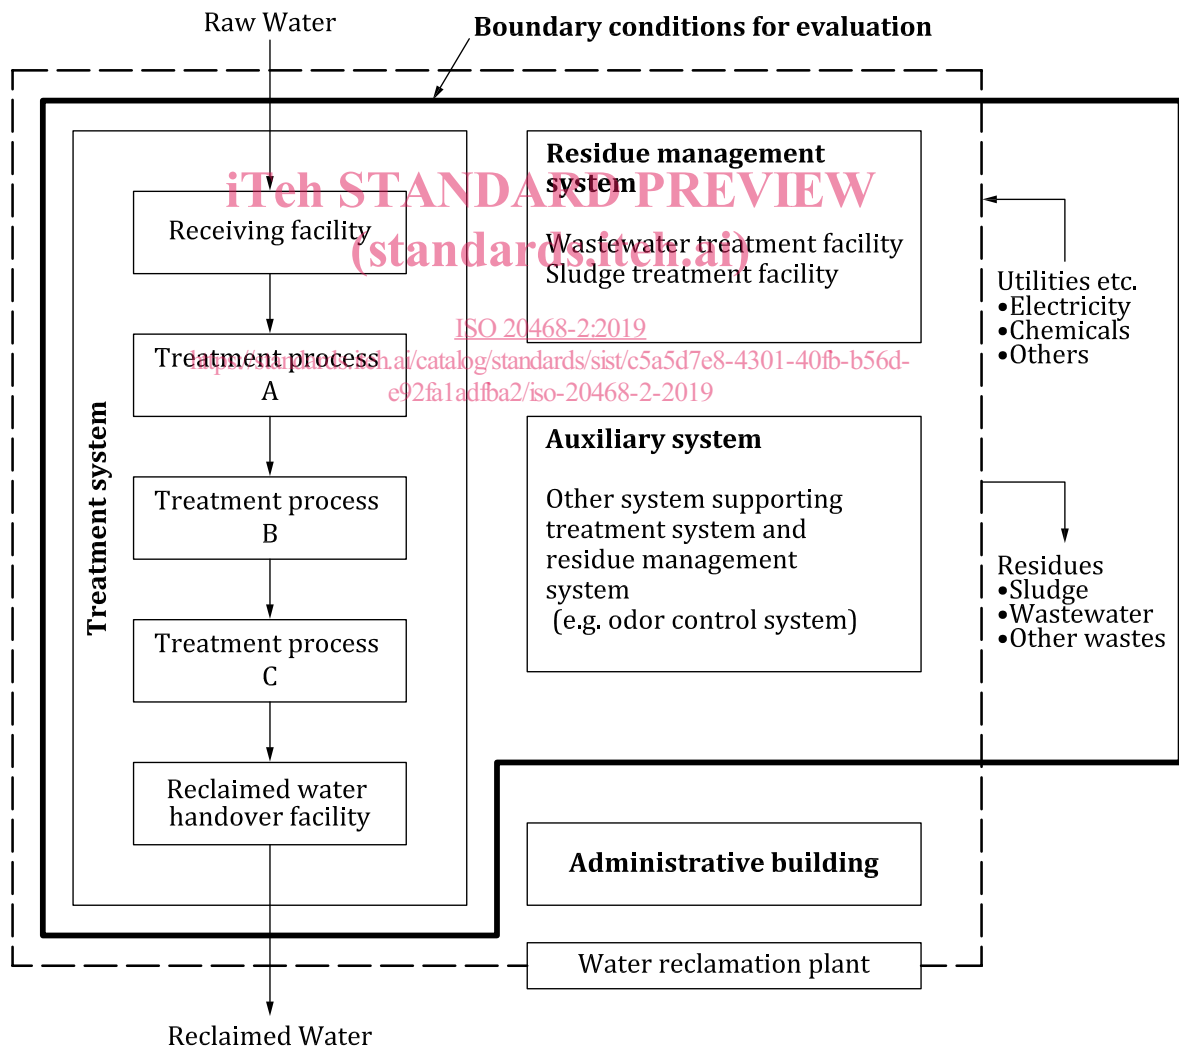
Raw Water

Boundary conditions for evaluation

iTeh STANDARD PREVIEW
(standards.iteh.ai)

Treatment system

Receiving facility

Treatment process A

Treatment process B

Treatment process C

Reclaimed water handover facility

Residue management system

Wastewater treatment facility
Sludge treatment facility

ISO 20468-2:2019
https://standards.iteh.ai/catalog/standards/sist/c5a5d7e8-4301-40fb-b56d-e92fa1adfba2/iso-20468-2-2019

Utilities etc.
•Electricity
•Chemicals
•Others

Auxiliary system

Other system supporting treatment system and residue management system
(e.g. odor control system)

Residues
•Sludge
•Wastewater
•Other wastes

Administrative building

Water reclamation plant

Reclaimed Water